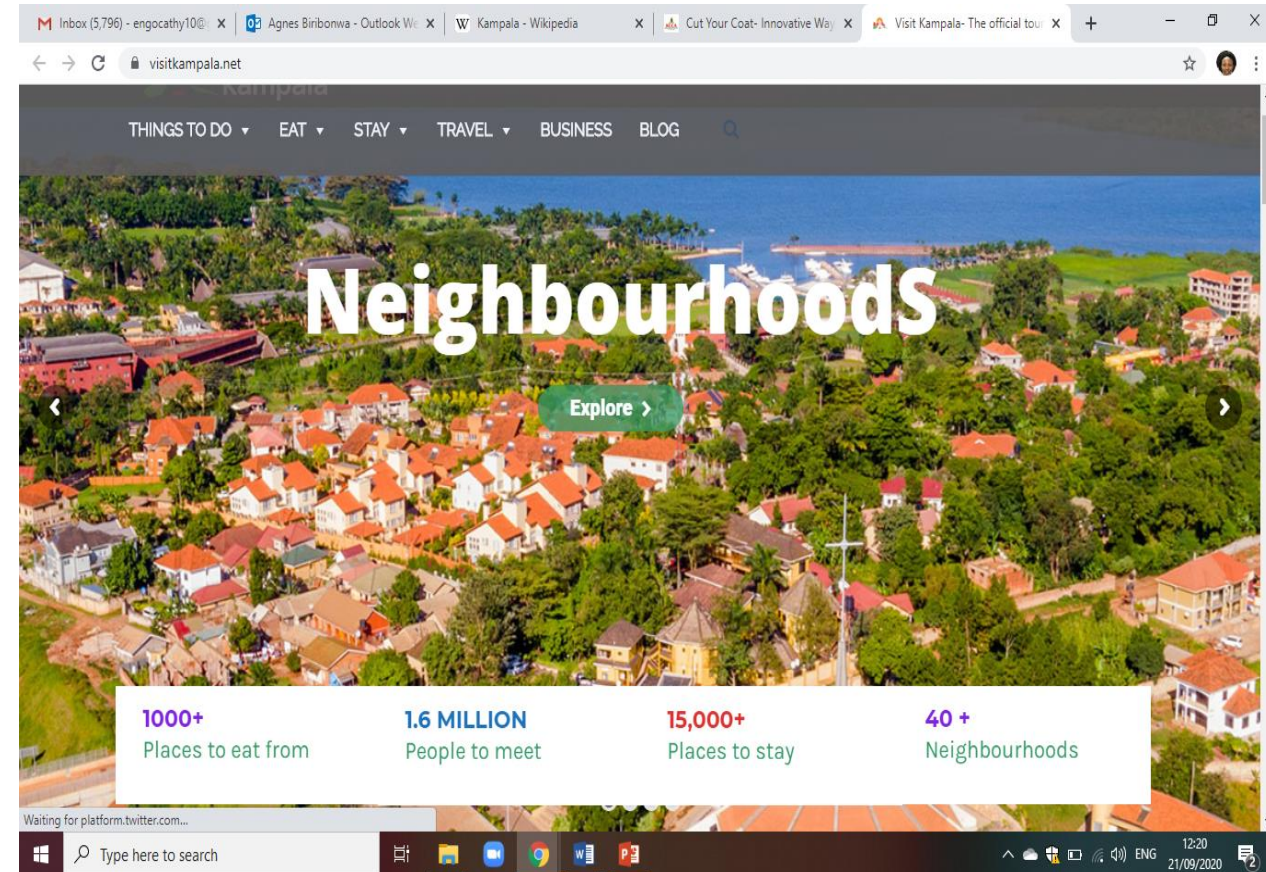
Inbox (5,796) - engocathy10@ ×
Agnes Biribonwa - Outlook We ×
Kampala - Wikipedia ×
Cut Your Coat- Innovative Way ×
Visit Kampala- The official tour ×
+

visitkampala.net

Kampala

THINGS TO DO ▾ EAT ▾ STAY ▾ TRAVEL ▾ BUSINESS BLOG

NeighbourhoodS

Explore ›

1000+
Places to eat from

1.6 MILLION
People to meet

15,000+
Places to stay

40 +
Neighbourhoods

Waiting for platform.twitter.com...

Type here to search

ENG 12:20 21/09/2020